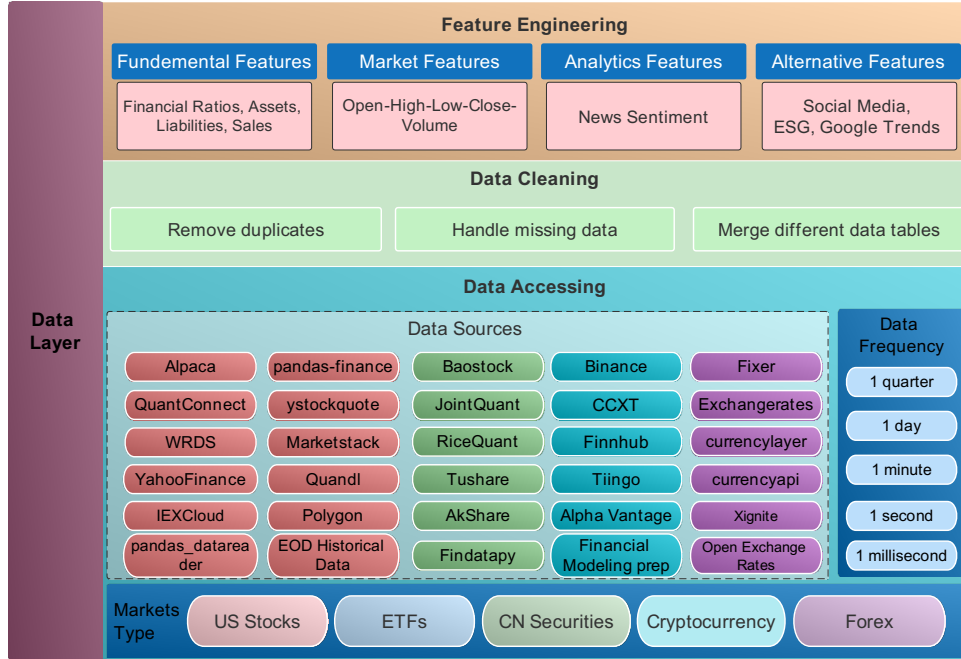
Data Layer

Feature Engineering

Fundemental Features
Financial Ratios, Assets, Liabilities, Sales

Market Features
Open-High-Low-Close-Volume

Analytics Features
News Sentiment

Alternative Features
Social Media, ESG, Google Trends

Data Cleaning

Remove duplicates

Handle missing data

Merge different data tables

Data Accessing

Data Sources

| | | | | |
|---|---|---|---|---|
| Alpaca | pandas-finance | Baostock | Binance | Fixer |
| QuantConnect | ystockquote | JointQuant | CCXT | Exchangerates |
| WRDS | Marketstack | RiceQuant | Finnhub | currencylayer |
| YahooFinance | Quandl | Tushare | Tiingo | currencyapi |
| IEXCloud | Polygon | AkShare | Alpha Vantage | Xignite |
| pandas_datareader | EOD Historical Data | Findatapy | Financial Modeling prep | Open Exchange Rates |

Data Frequency
1 quarter
1 day
1 minute
1 second
1 millisecond

Markets Type
US Stocks
ETFs
CN Securities
Cryptocurrency
Forex